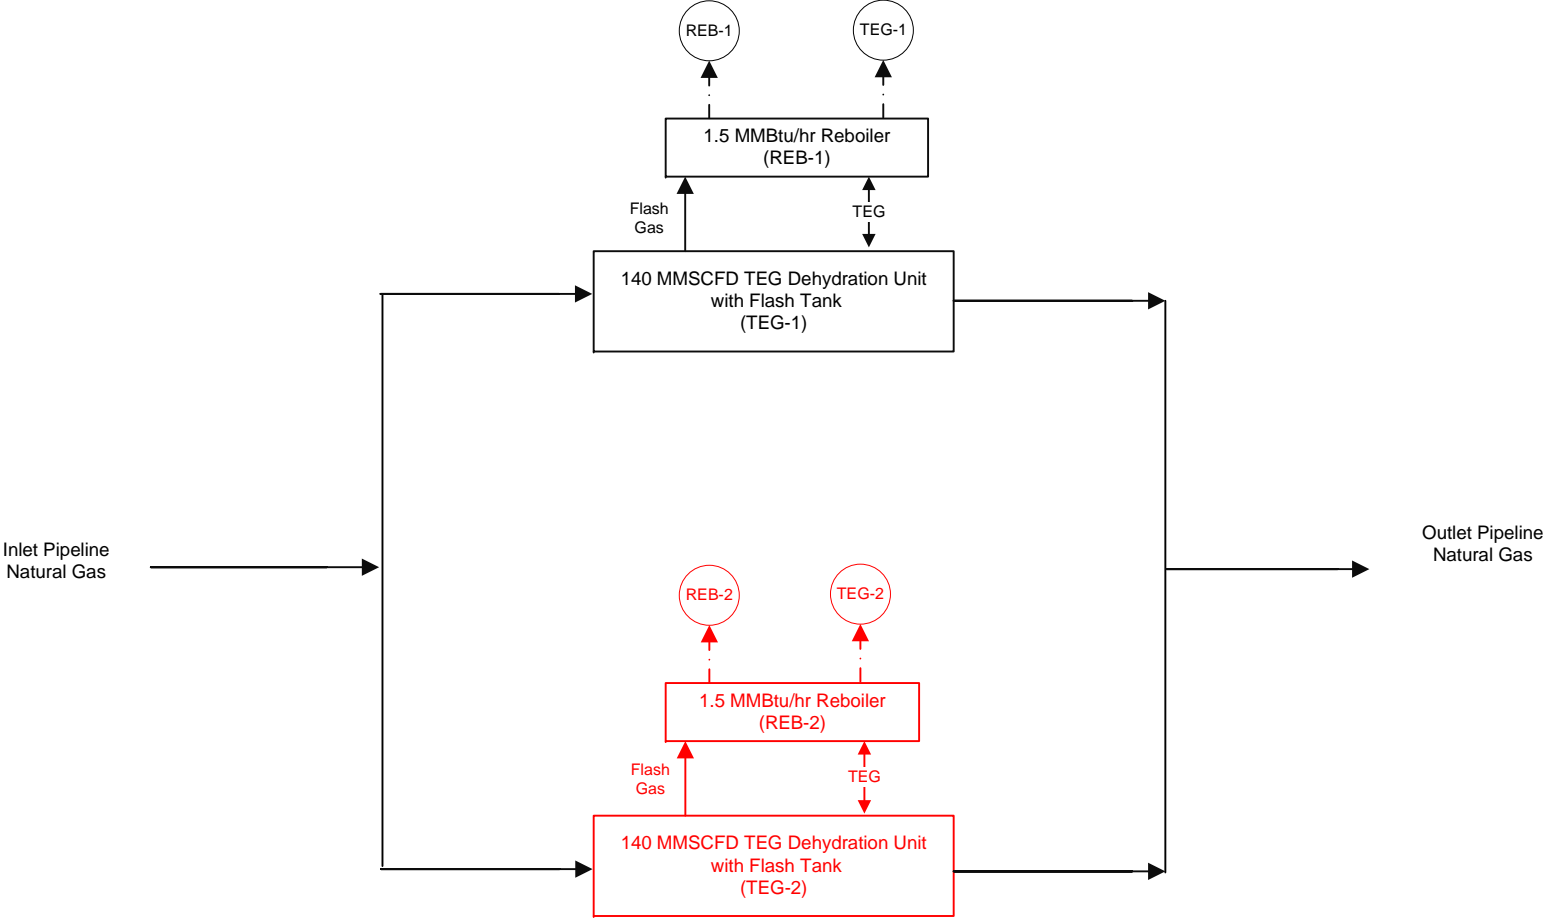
REB-1

TEG-1

1.5 MMBtu/hr Reboiler
(REB-1)

Flash Gas

TEG

140 MMSCFD TEG Dehydration Unit
with Flash Tank
(TEG-1)

Inlet Pipeline
Natural Gas

Outlet Pipeline
Natural Gas

REB-2

TEG-2

1.5 MMBtu/hr Reboiler
(REB-2)

Flash Gas

TEG

140 MMSCFD TEG Dehydration Unit
with Flash Tank
(TEG-2)